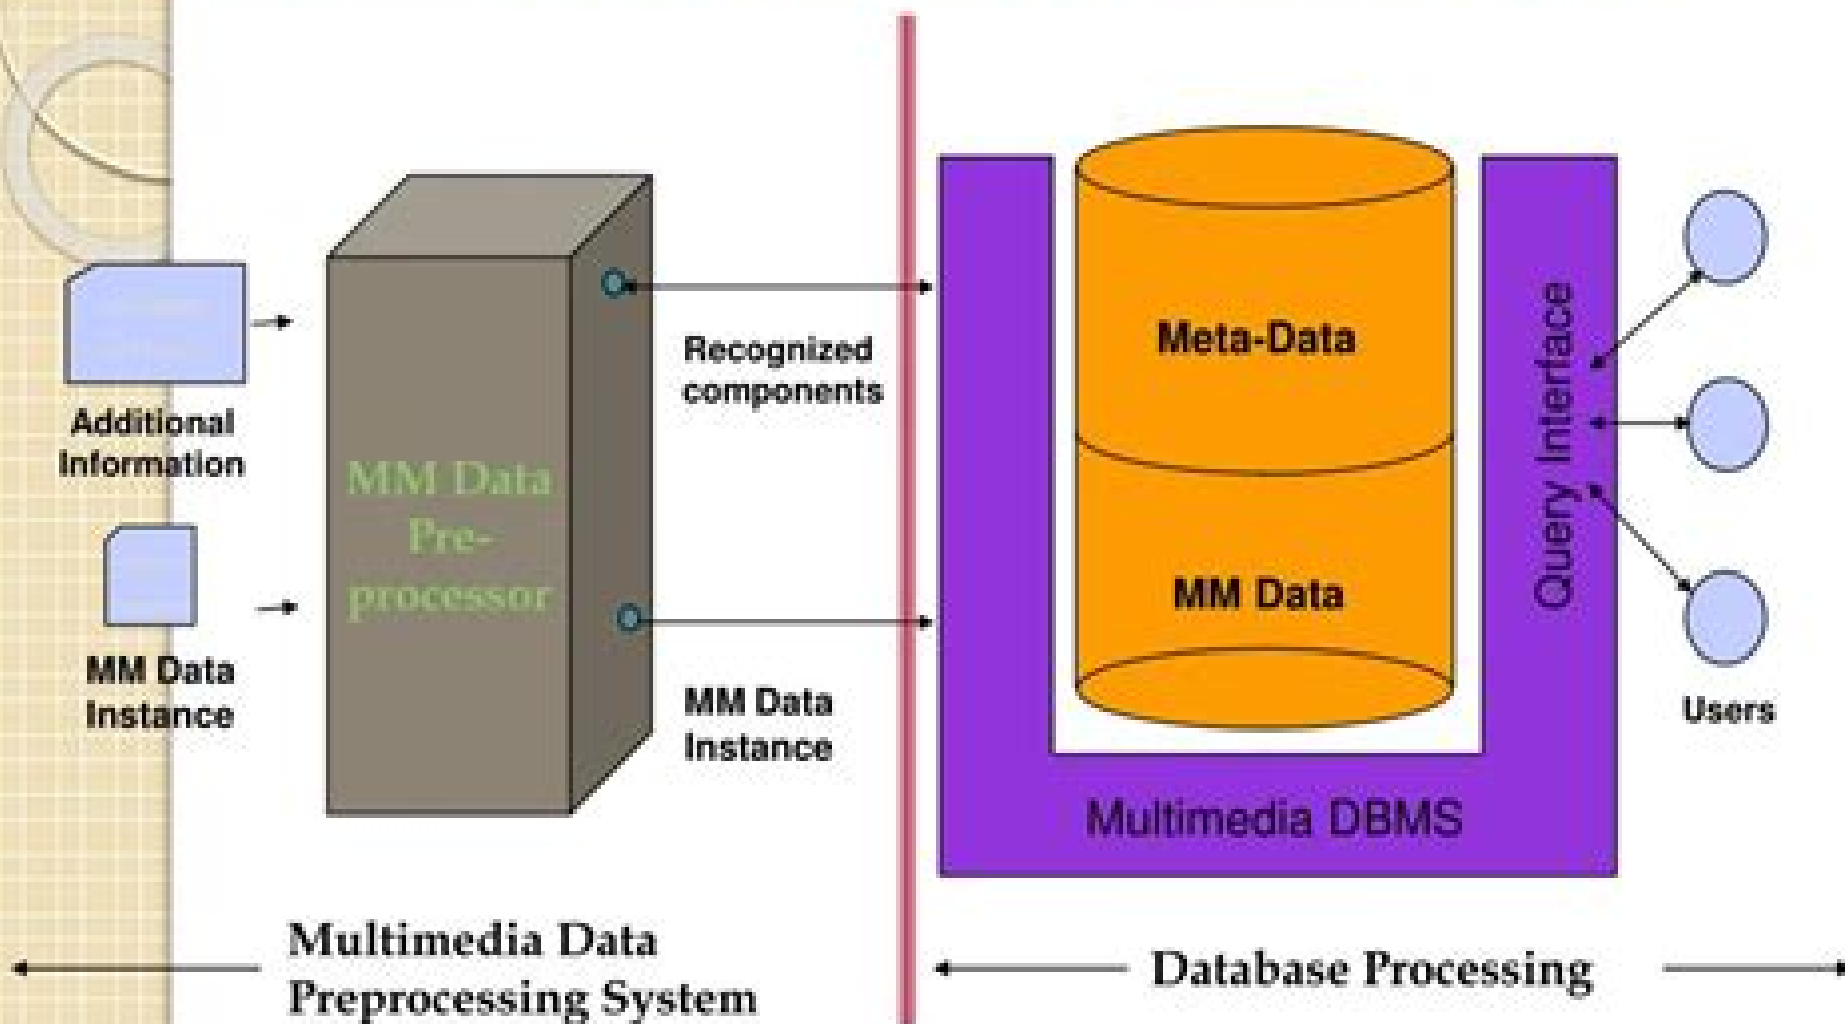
Additional Information

MM Data Instance

MM Data Pre-processor

Recognized components

MM Data Instance

Meta-Data

MM Data

Query Interface

Multimedia DBMS

Users

Multimedia Data Preprocessing System

Database Processing